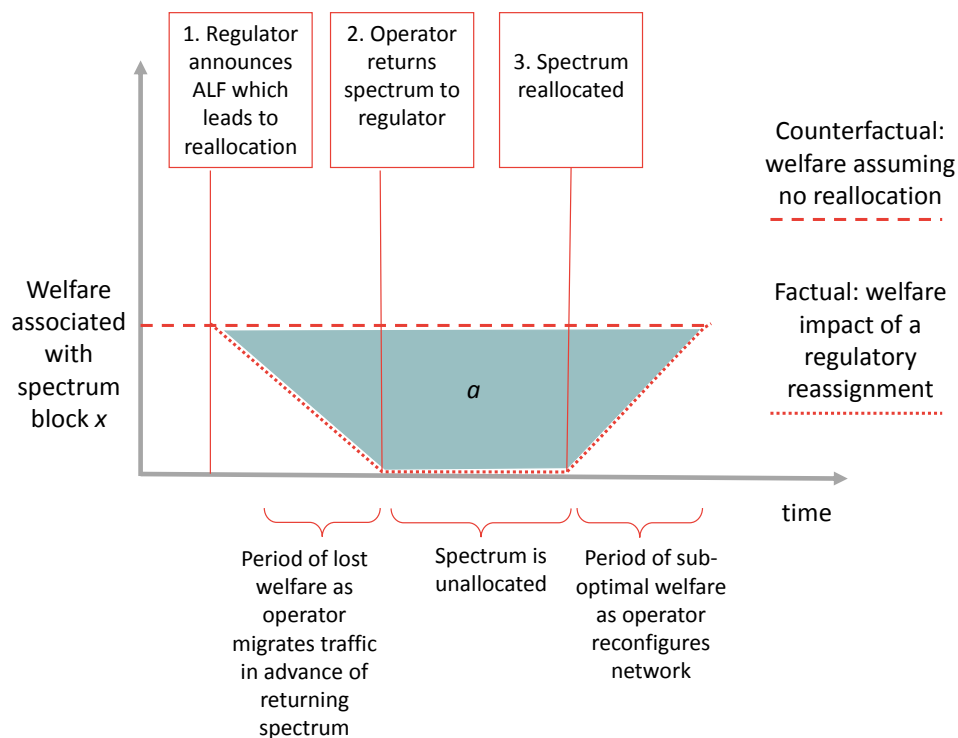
1. Regulator announces ALF which leads to reallocation

2. Operator returns spectrum to regulator

3. Spectrum reallocated

Counterfactual: welfare assuming no reallocation

Welfare associated with spectrum block *x*

Factual: welfare impact of a regulatory reassignment

*a*

time

Period of lost welfare as operator migrates traffic in advance of returning spectrum

Spectrum is unallocated

Period of sub-optimal welfare as operator reconfigures network